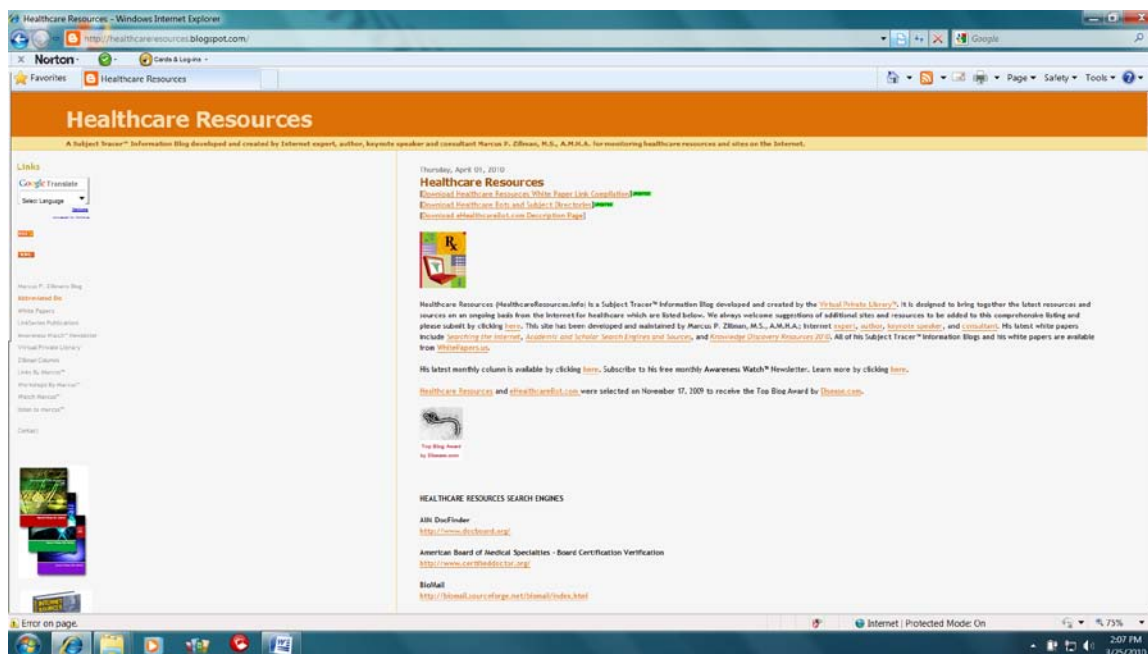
Healthcare Resources - Windows Internet Explorer

http://healthcareresources.blogspot.com/

Google

Norton · Cards & Log-ins ·

Favorites | Healthcare Resources

Page ▾ Safety ▾ Tools ▾

Healthcare Resources

A Subject Tracer™ Information Blog developed and created by Internet expert, author, keynote speaker and consultant Marcus P. Zillman, M.S., A.M.H.A. for monitoring healthcare resources and sites on the Internet.

Links

Google Translate

Select Language

Marcus P. Zillman's Blog
Abbreviated Bio
White Papers
LinkSeries Publications
Awareness Watch™ Newsletter
Virtual Private Library
Zillman Column
Links By Marcus™
Workshops By Marcus™
Watch Marcus™
Listen to Marcus™

Contact

Thursday, April 01, 2010

Healthcare Resources

[Download Healthcare Resources White Paper Link Compilation]
[Download Healthcare Bots and Subject Directories]
[Download eHealthcareBot.com Description Page]

Healthcare Resources (HealthcareResources.info) is a Subject Tracer™ Information Blog developed and created by the Virtual Private Library™. It is designed to bring together the latest resources and sources on an ongoing basis from the Internet for healthcare which are listed below. We always welcome suggestions of additional sites and resources to be added to this comprehensive listing and please submit by clicking here. This site has been developed and maintained by Marcus P. Zillman, M.S., A.M.H.A.; Internet expert, author, keynote speaker, and consultant. His latest white papers include Searching the Internet, Academic and Scholar Search Engines and Sources, and Knowledge Discovery Resources 2010. All of his Subject Tracer™ Information Blogs and his white papers are available from WhitePapers.us.

His latest monthly column is available by clicking here. Subscribe to his free monthly Awareness Watch™ Newsletter. Learn more by clicking here.

Healthcare Resources and eHealthcareBot.com were selected on November 17, 2009 to receive the Top Blog Award by Disease.com.

Top Blog Award by Disease.com

HEALTHCARE RESOURCES SEARCH ENGINES

AIM DocFinder
http://www.docboard.org/

American Board of Medical Specialties - Board Certification Verification
http://www.certifieddoctor.org/

BioMail
http://biomail.sourceforge.net/biomail/index.html

Error on page.

Internet | Protected Mode: On

75%

2:07 PM
3/25/2010